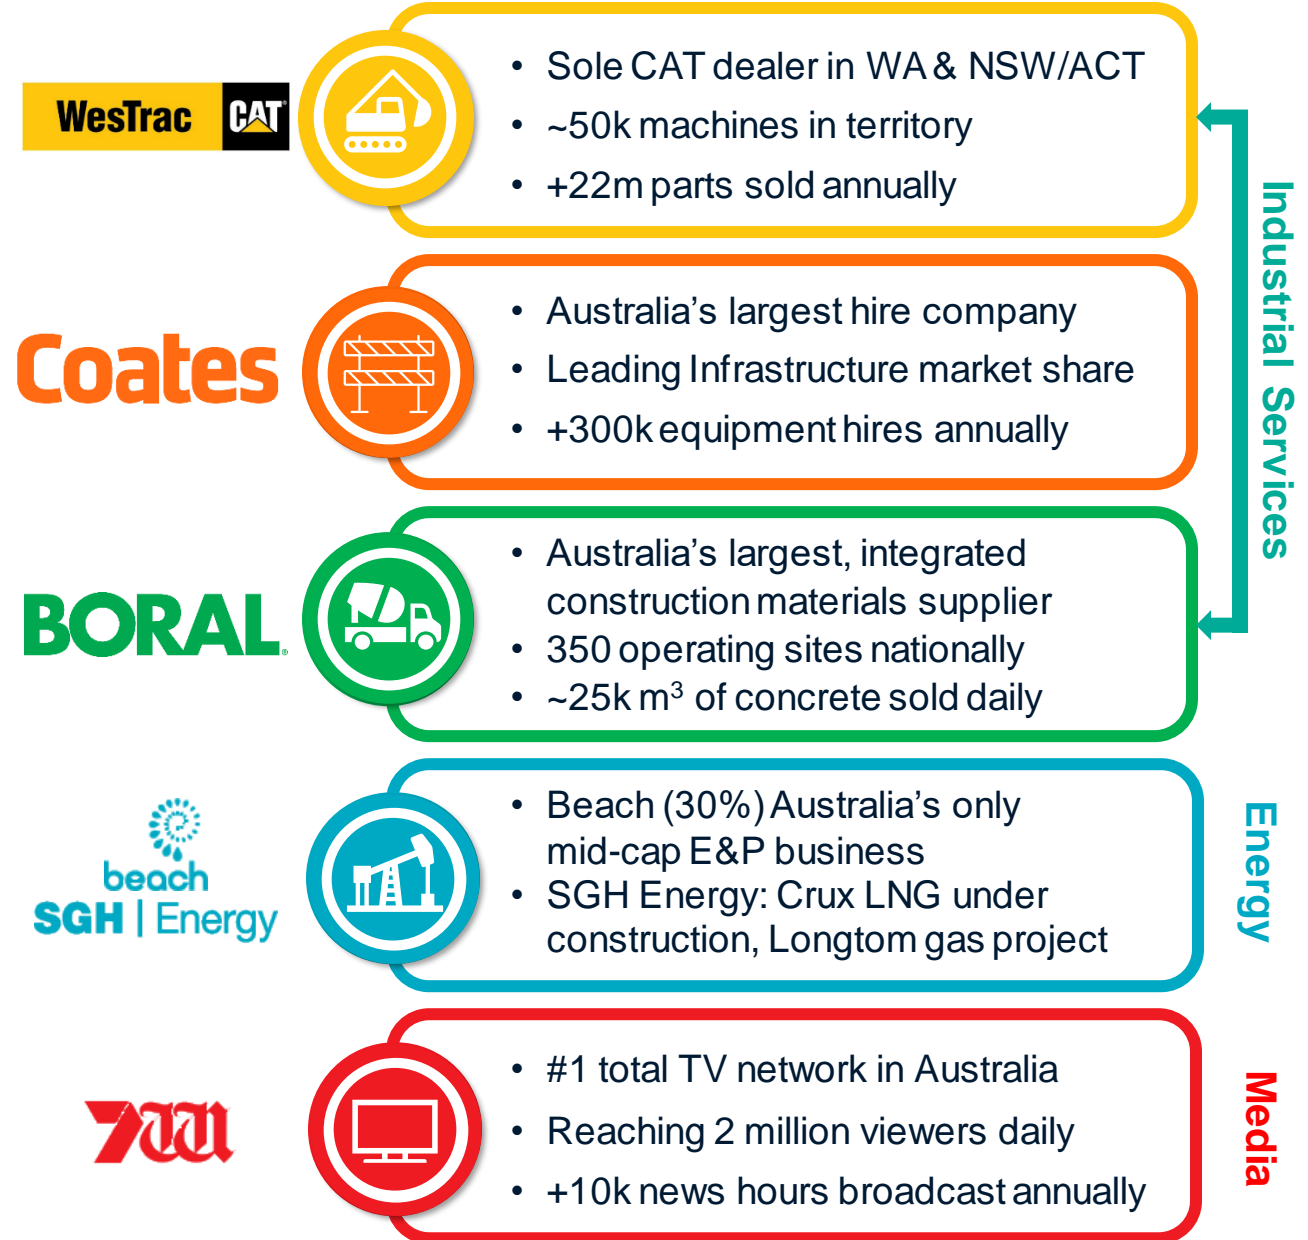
WesTrac CAT

• Sole CAT dealer in WA & NSW/ACT
• ~50k machines in territory
• +22m parts sold annually

Coates

• Australia's largest hire company
• Leading Infrastructure market share
• +300k equipment hires annually

BORAL

• Australia's largest, integrated construction materials supplier
• 350 operating sites nationally
• ~25k $m^3$ of concrete sold daily

Industrial Services

beach
SGH | Energy

• Beach (30%) Australia's only mid-cap E&P business
• SGH Energy: Crux LNG under construction, Longtom gas project

Energy

7WN

• #1 total TV network in Australia
• Reaching 2 million viewers daily
• +10k news hours broadcast annually

Media